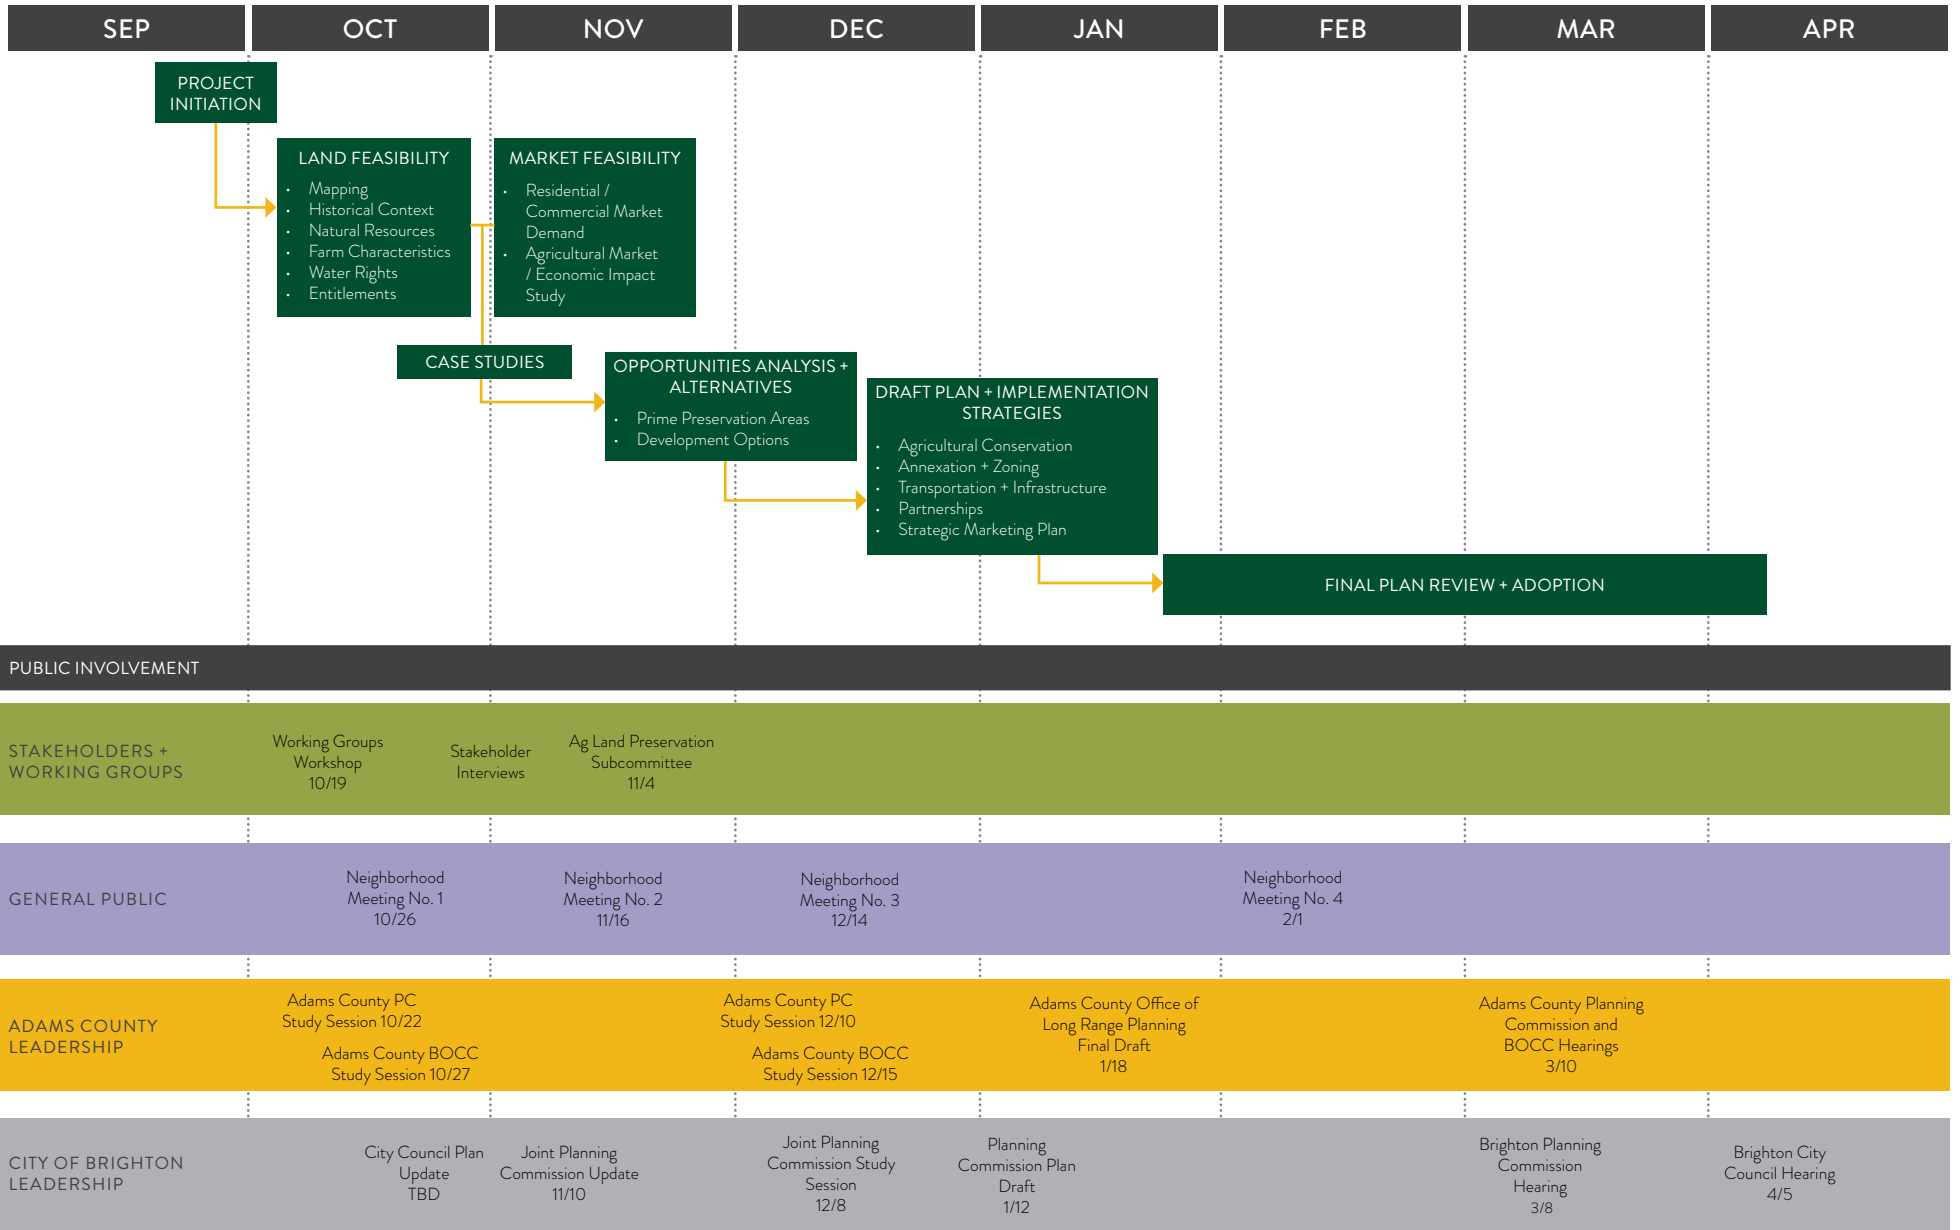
SEP OCT NOV DEC JAN FEB MAR APR

PROJECT INITIATION

LAND FEASIBILITY
- Mapping
- Historical Context
- Natural Resources
- Farm Characteristics
- Water Rights
- Entitlements

MARKET FEASIBILITY
- Residential / Commercial Market Demand
- Agricultural Market / Economic Impact Study

CASE STUDIES

OPPORTUNITIES ANALYSIS + ALTERNATIVES
- Prime Preservation Areas
- Development Options

DRAFT PLAN + IMPLEMENTATION STRATEGIES
- Agricultural Conservation
- Annexation + Zoning
- Transportation + Infrastructure
- Partnerships
- Strategic Marketing Plan

FINAL PLAN REVIEW + ADOPTION

PUBLIC INVOLVEMENT

STAKEHOLDERS + WORKING GROUPS

Working Groups Workshop 10/19

Stakeholder Interviews

Ag Land Preservation Subcommittee 11/4

GENERAL PUBLIC

Neighborhood Meeting No. 1 10/26

Neighborhood Meeting No. 2 11/16

Neighborhood Meeting No. 3 12/14

Neighborhood Meeting No. 4 2/1

ADAMS COUNTY LEADERSHIP

Adams County PC Study Session 10/22

Adams County BOCC Study Session 10/27

Adams County PC Study Session 12/10

Adams County BOCC Study Session 12/15

Adams County Office of Long Range Planning Final Draft 1/18

Adams County Planning Commission and BOCC Hearings 3/10

CITY OF BRIGHTON LEADERSHIP

City Council Plan Update TBD

Joint Planning Commission Update 11/10

Joint Planning Commission Study Session 12/8

Planning Commission Plan Draft 1/12

Brighton Planning Commission Hearing 3/8

Brighton City Council Hearing 4/5